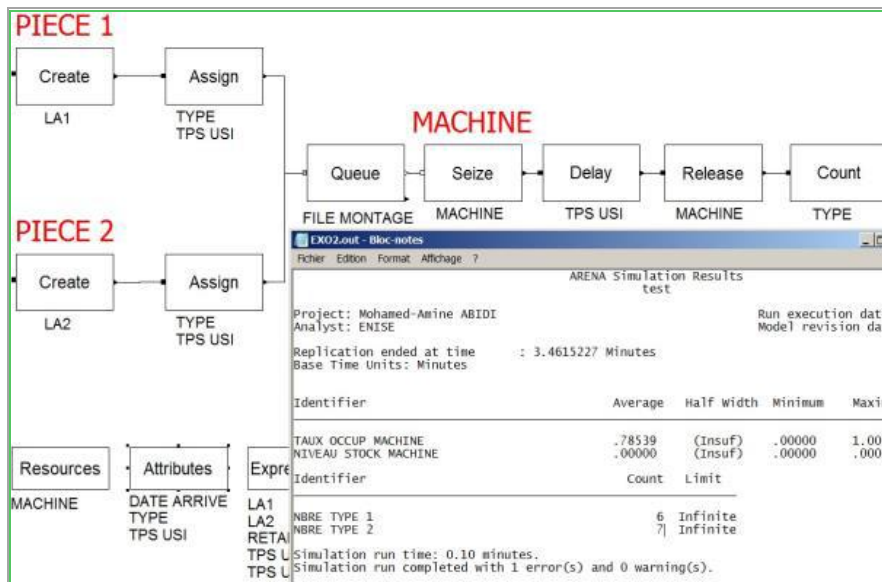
PIECE 1

Create
LA1

Assign
TYPE
TPS USI

MACHINE

Queue
FILE MONTAGE

Seize
MACHINE

Delay
TPS USI

Release
MACHINE

Count
TYPE

PIECE 2

Create
LA2

Assign
TYPE
TPS USI

Resources
MACHINE

Attributes
DATE ARRIVE
TYPE
TPS USI

Expre
LA1
LA2
RETAI
TPS U
TPS U

EXO2.out - Bloc-notes
Fichier Edition Format Affichage ?

ARENA Simulation Results
test

Project: Mohamed-Amine ABIDI
Analyst: ENISE

Run execution dat
Model revision da

Replication ended at time : 3.4615227 Minutes
Base Time Units: Minutes

| Identifier | Average | Half Width | Minimum | Maxi |
|---|---|---|---|---|
| TAUX OCCUP MACHINE | .78539 | (Insuf) | .00000 | 1.00 |
| NIVEAU STOCK MACHINE | .00000 | (Insuf) | .00000 | .000 |

| Identifier | Count | Limit |
|---|---|---|
| NBRE TYPE 1 | 6 | Infinite |
| NBRE TYPE 2 | 7 | Infinite |

Simulation run time: 0.10 minutes.
Simulation run completed with 1 error(s) and 0 warning(s).